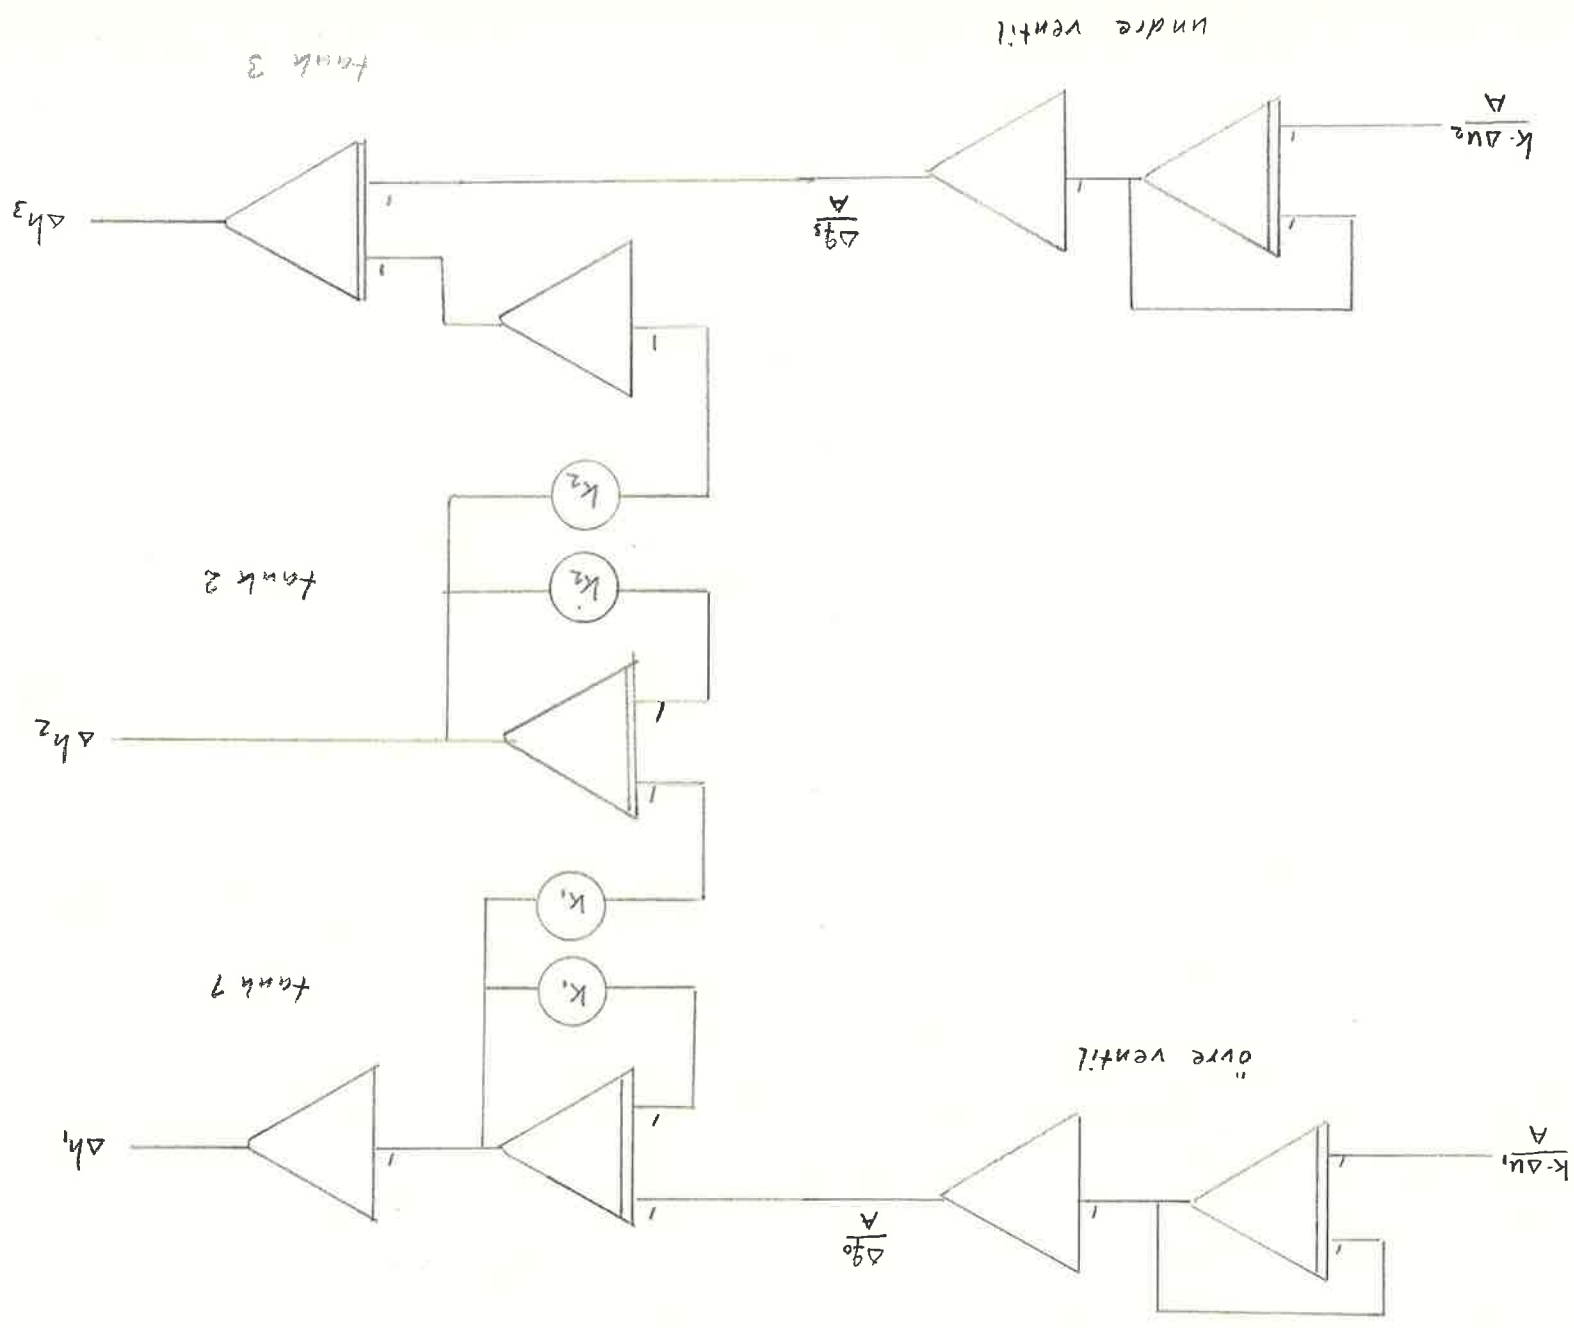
undre ventil

tank 3

$\frac{k \cdot \Delta u_2}{A}$

$\Delta h_3$

$\frac{\Delta q_s}{A}$

1

1

1

1

1

$k_2$

tank 2

$k_2$

$\Delta h_2$

1

1

$k_1$

tank 1

$k_1$

övre ventil

$\Delta h_1$

1

1

1

$\frac{k \cdot \Delta u_1}{A}$

1

$\frac{\Delta q_0}{A}$

1

1